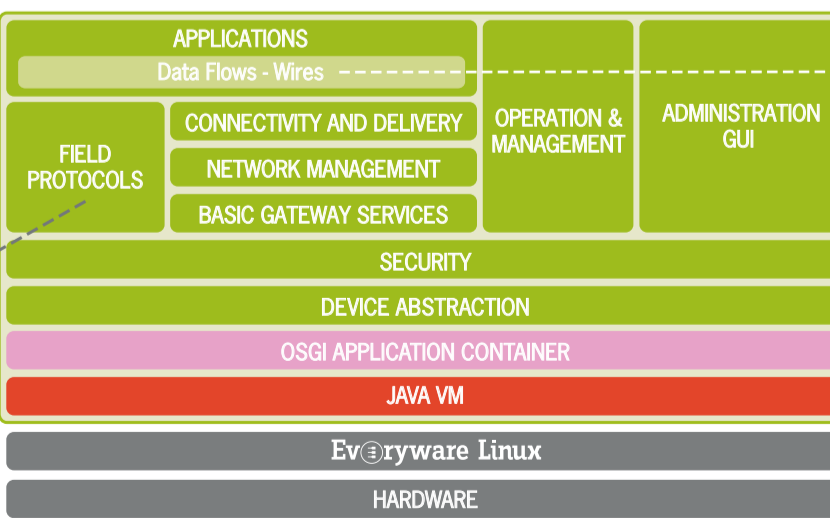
APPLICATIONS

Data Flows - Wires

FIELD PROTOCOLS

CONNECTIVITY AND DELIVERY

NETWORK MANAGEMENT

BASIC GATEWAY SERVICES

OPERATION & MANAGEMENT

ADMINISTRATION GUI

SECURITY

DEVICE ABSTRACTION

OSGI APPLICATION CONTAINER

JAVA VM

Everyware Linux

HARDWARE